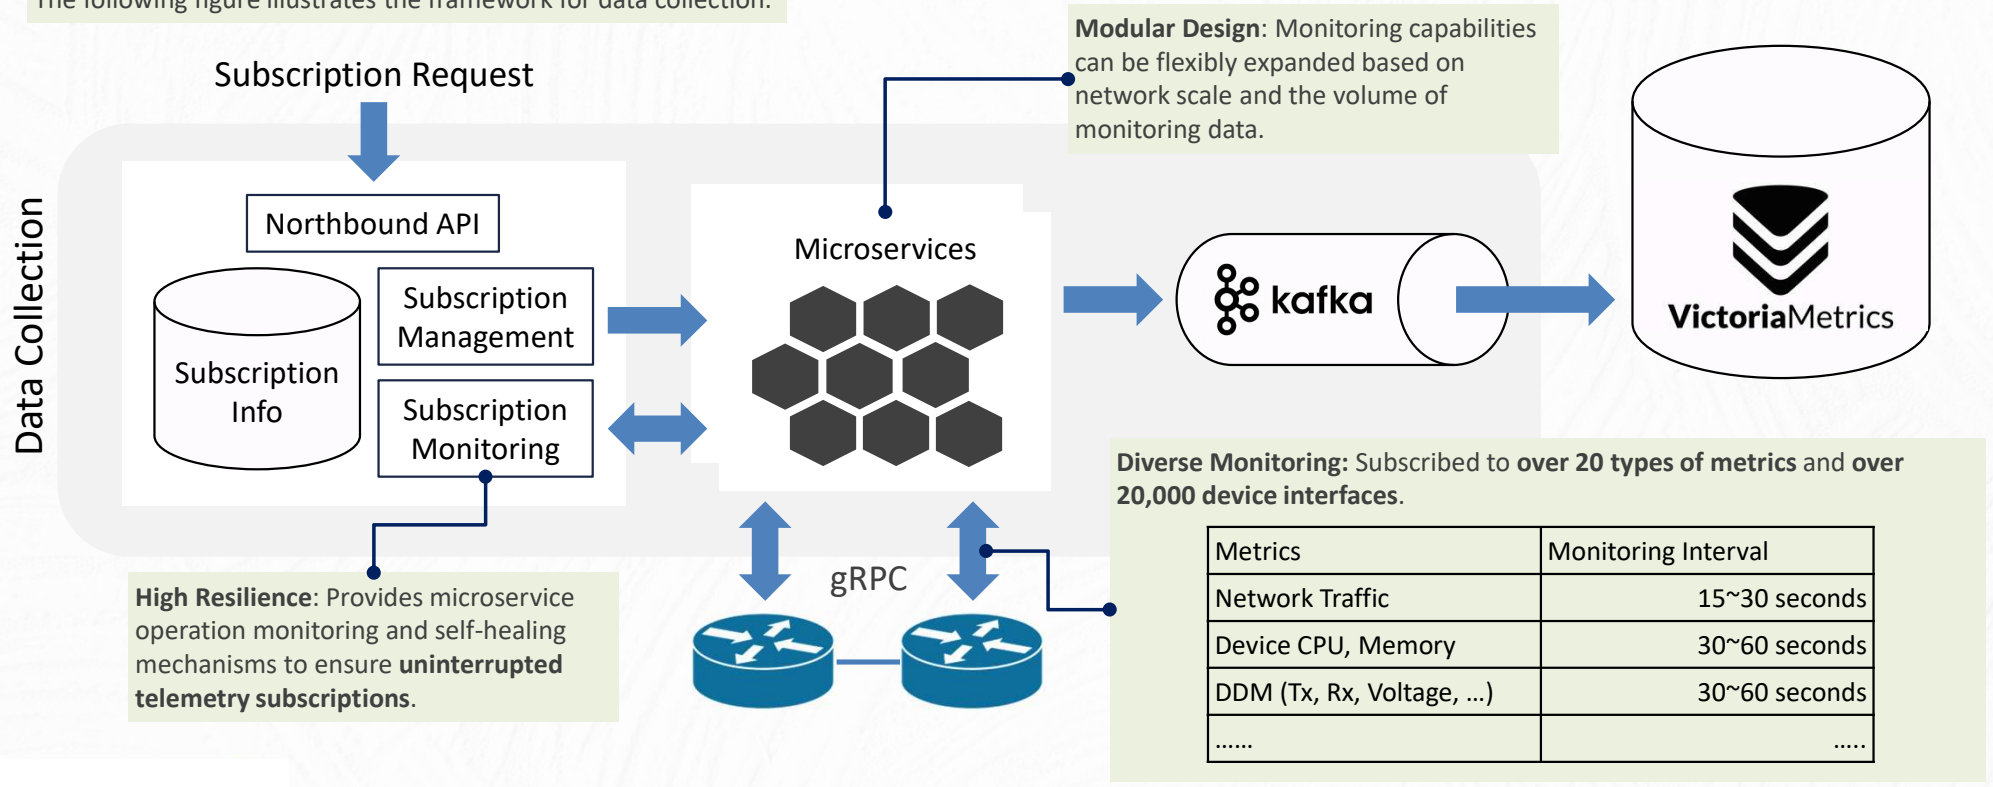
The following figure illustrates the framework for data collection.

Subscription Request

Data Collection

Northbound API

Subscription Info

Subscription Management

Subscription Monitoring

Microservices

Modular Design: Monitoring capabilities can be flexibly expanded based on network scale and the volume of monitoring data.

kafka

VictoriaMetrics

gRPC

High Resilience: Provides microservice operation monitoring and self-healing mechanisms to ensure uninterrupted telemetry subscriptions.

Diverse Monitoring: Subscribed to over 20 types of metrics and over 20,000 device interfaces.

| Metrics | Monitoring Interval |
|---|---|
| Network Traffic | 15~30 seconds |
| Device CPU, Memory | 30~60 seconds |
| DDM (Tx, Rx, Voltage, …) | 30~60 seconds |
| …… | ….. |